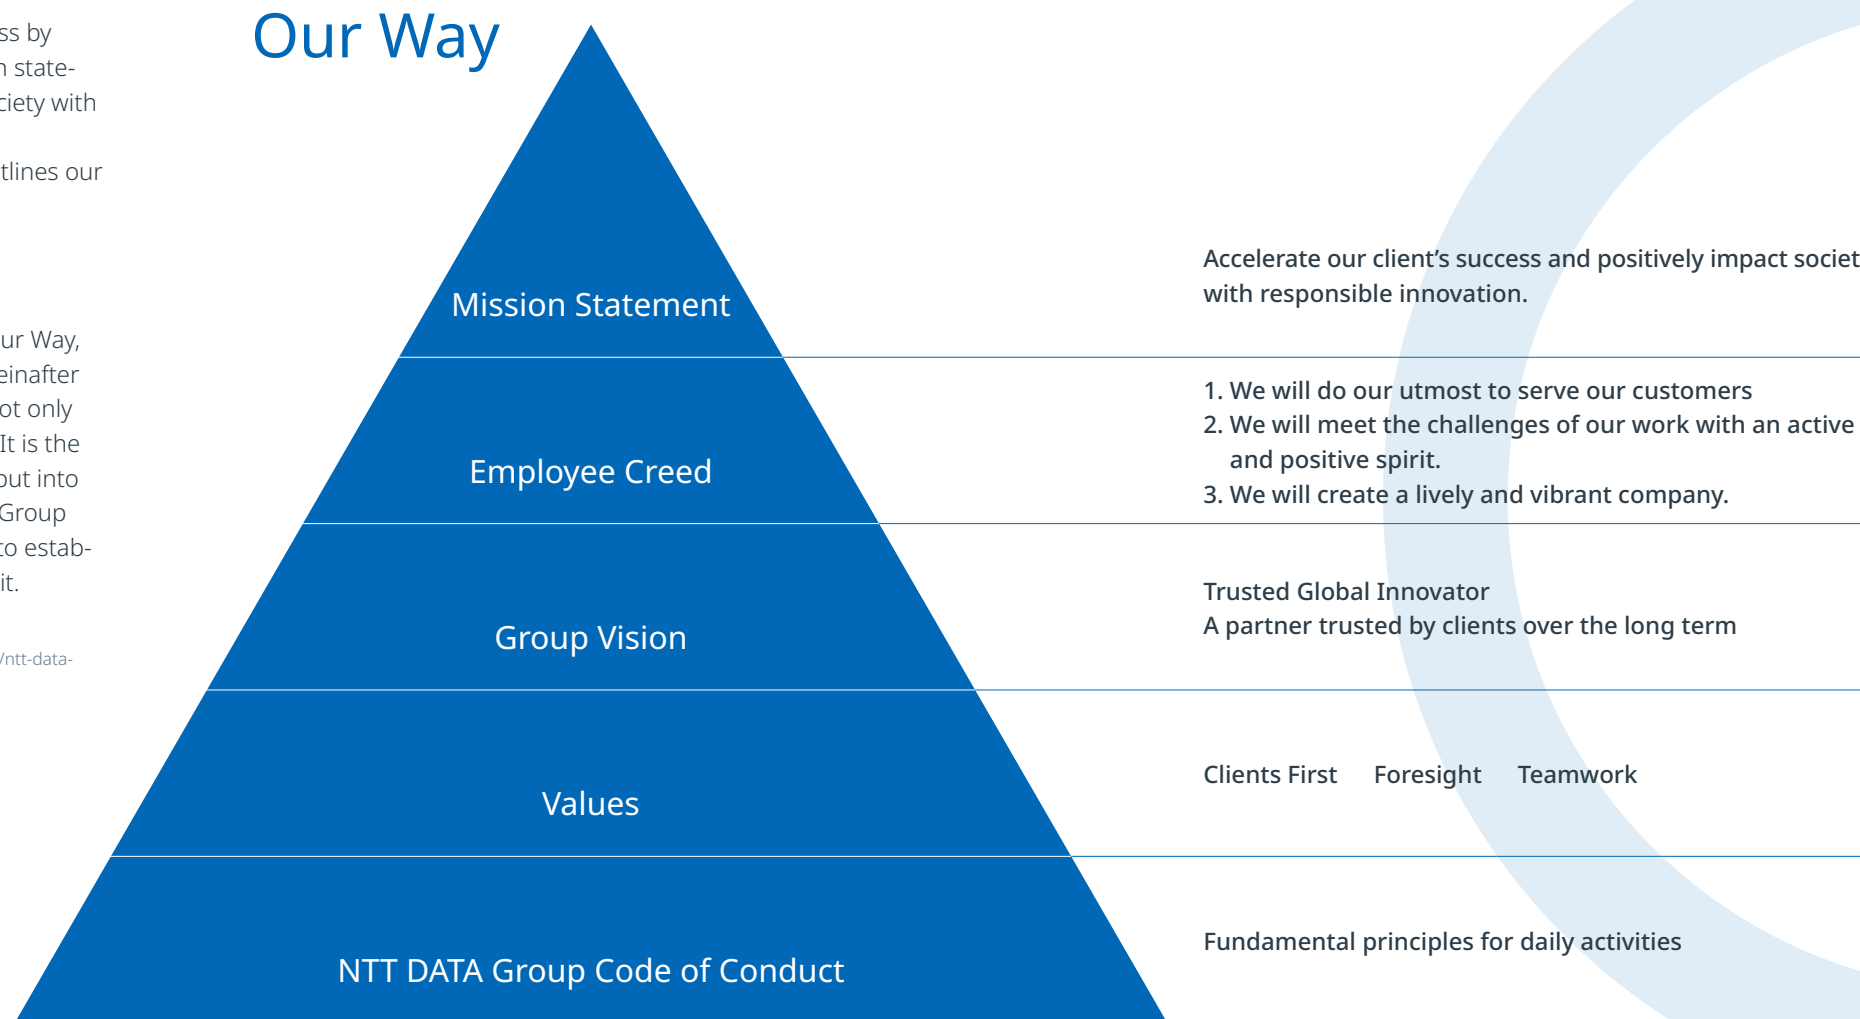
ss by
n state-
ciety with

tlines our

ur Way,
einafter
ot only
It is the
out into
Group
to estab-
it.

/ntt-data-

Our Way

Mission Statement

Accelerate our client's success and positively impact societ with responsible innovation.

Employee Creed

1. We will do our utmost to serve our customers
2. We will meet the challenges of our work with an active and positive spirit.
3. We will create a lively and vibrant company.

Group Vision

Trusted Global Innovator
A partner trusted by clients over the long term

Values

Clients First Foresight Teamwork

NTT DATA Group Code of Conduct

Fundamental principles for daily activities